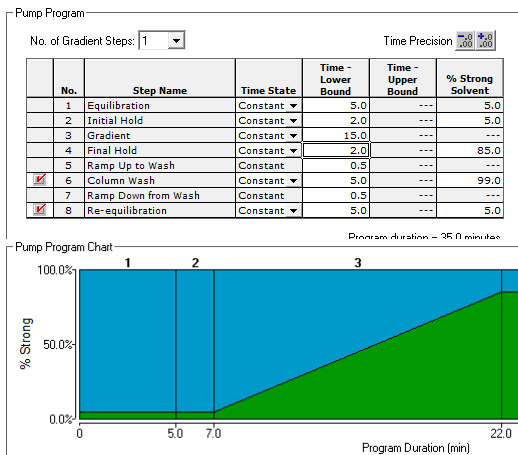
Pump Program

No. of Gradient Steps: 1

Time Precision

| | No. | Step Name | Time State | Time - Lower Bound | Time - Upper Bound | % Strong Solvent |
|---|---|---|---|---|---|---|
| | 1 | Equilibration | Constant | 5.0 | --- | 5.0 |
| | 2 | Initial Hold | Constant | 2.0 | --- | 5.0 |
| | 3 | Gradient | Constant | 15.0 | --- | --- |
| | 4 | Final Hold | Constant | 2.0 | --- | 85.0 |
| | 5 | Ramp Up to Wash | Constant | 0.5 | --- | --- |
| ✔ | 6 | Column Wash | Constant | 5.0 | --- | 99.0 |
| | 7 | Ramp Down from Wash | Constant | 0.5 | --- | --- |
| ✔ | 8 | Re-equilibration | Constant | 5.0 | --- | 5.0 |

Program duration = 35.0 minutes

Pump Program Chart

1 2 3

100.0%

50.0%

0.0%

% Strong

0 5.0 7.0 22.0

Program Duration (min)